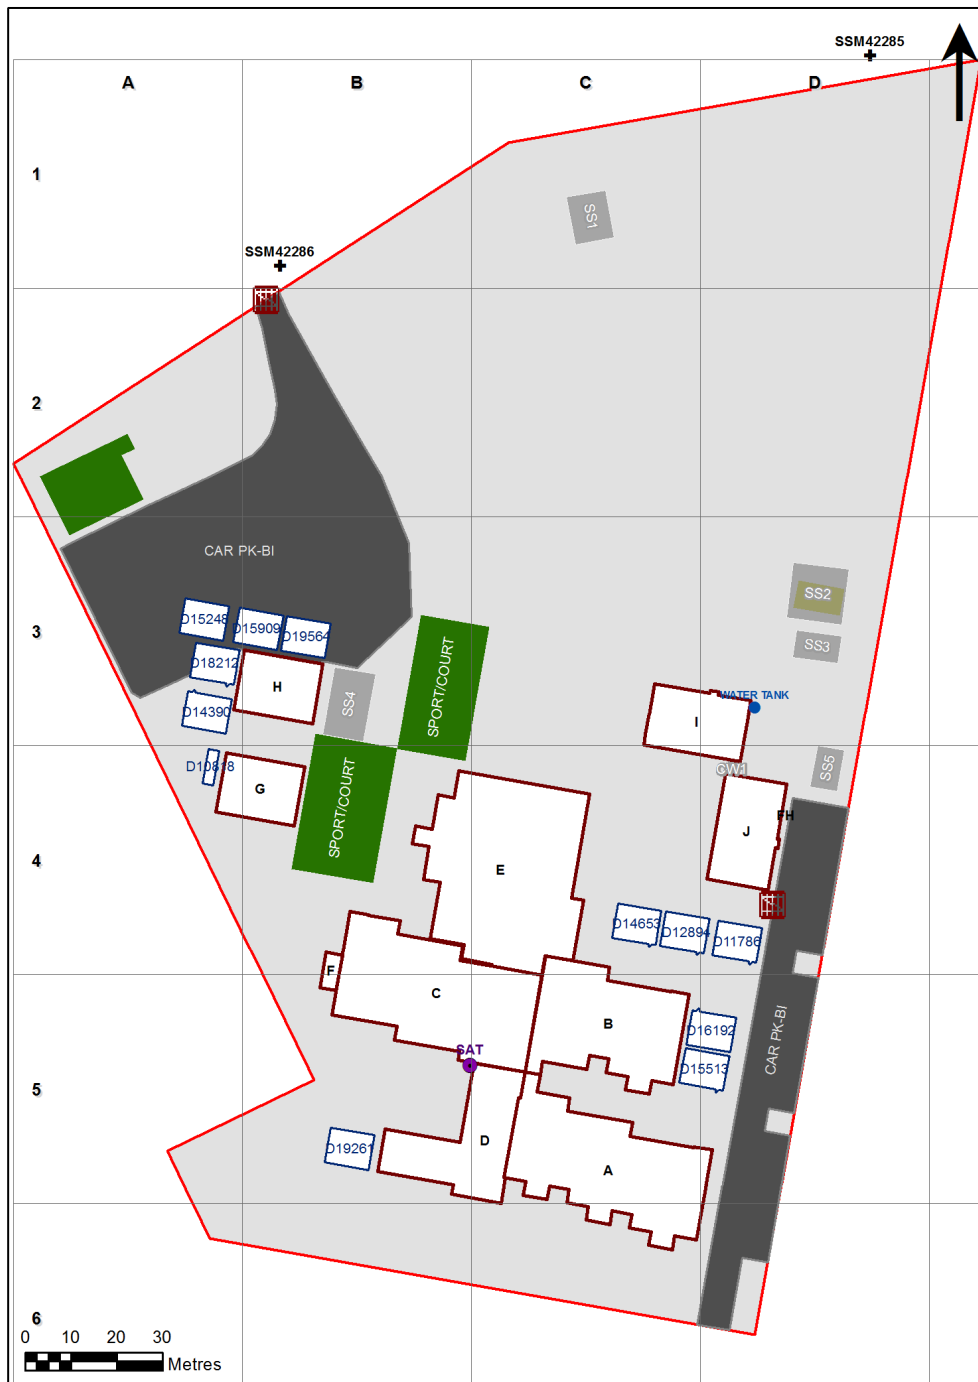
SSM42285

A B C D

1

SS1

SSM42286

2

CAR PK-BI

3

D15248 D15909 D19564

D18212

H

SS4

SPORT/COURT

SS2

SS3

D14390

WATER TANK

I

D10818

G

CW1

SS5

SPORT/COURT

FH

J

4

E

D14653 D12894 D11786

F

C

B

D16192

SAT

D15513

CAR PK-BI

5

D19261

D

A

6

0 10 20 30

Metres